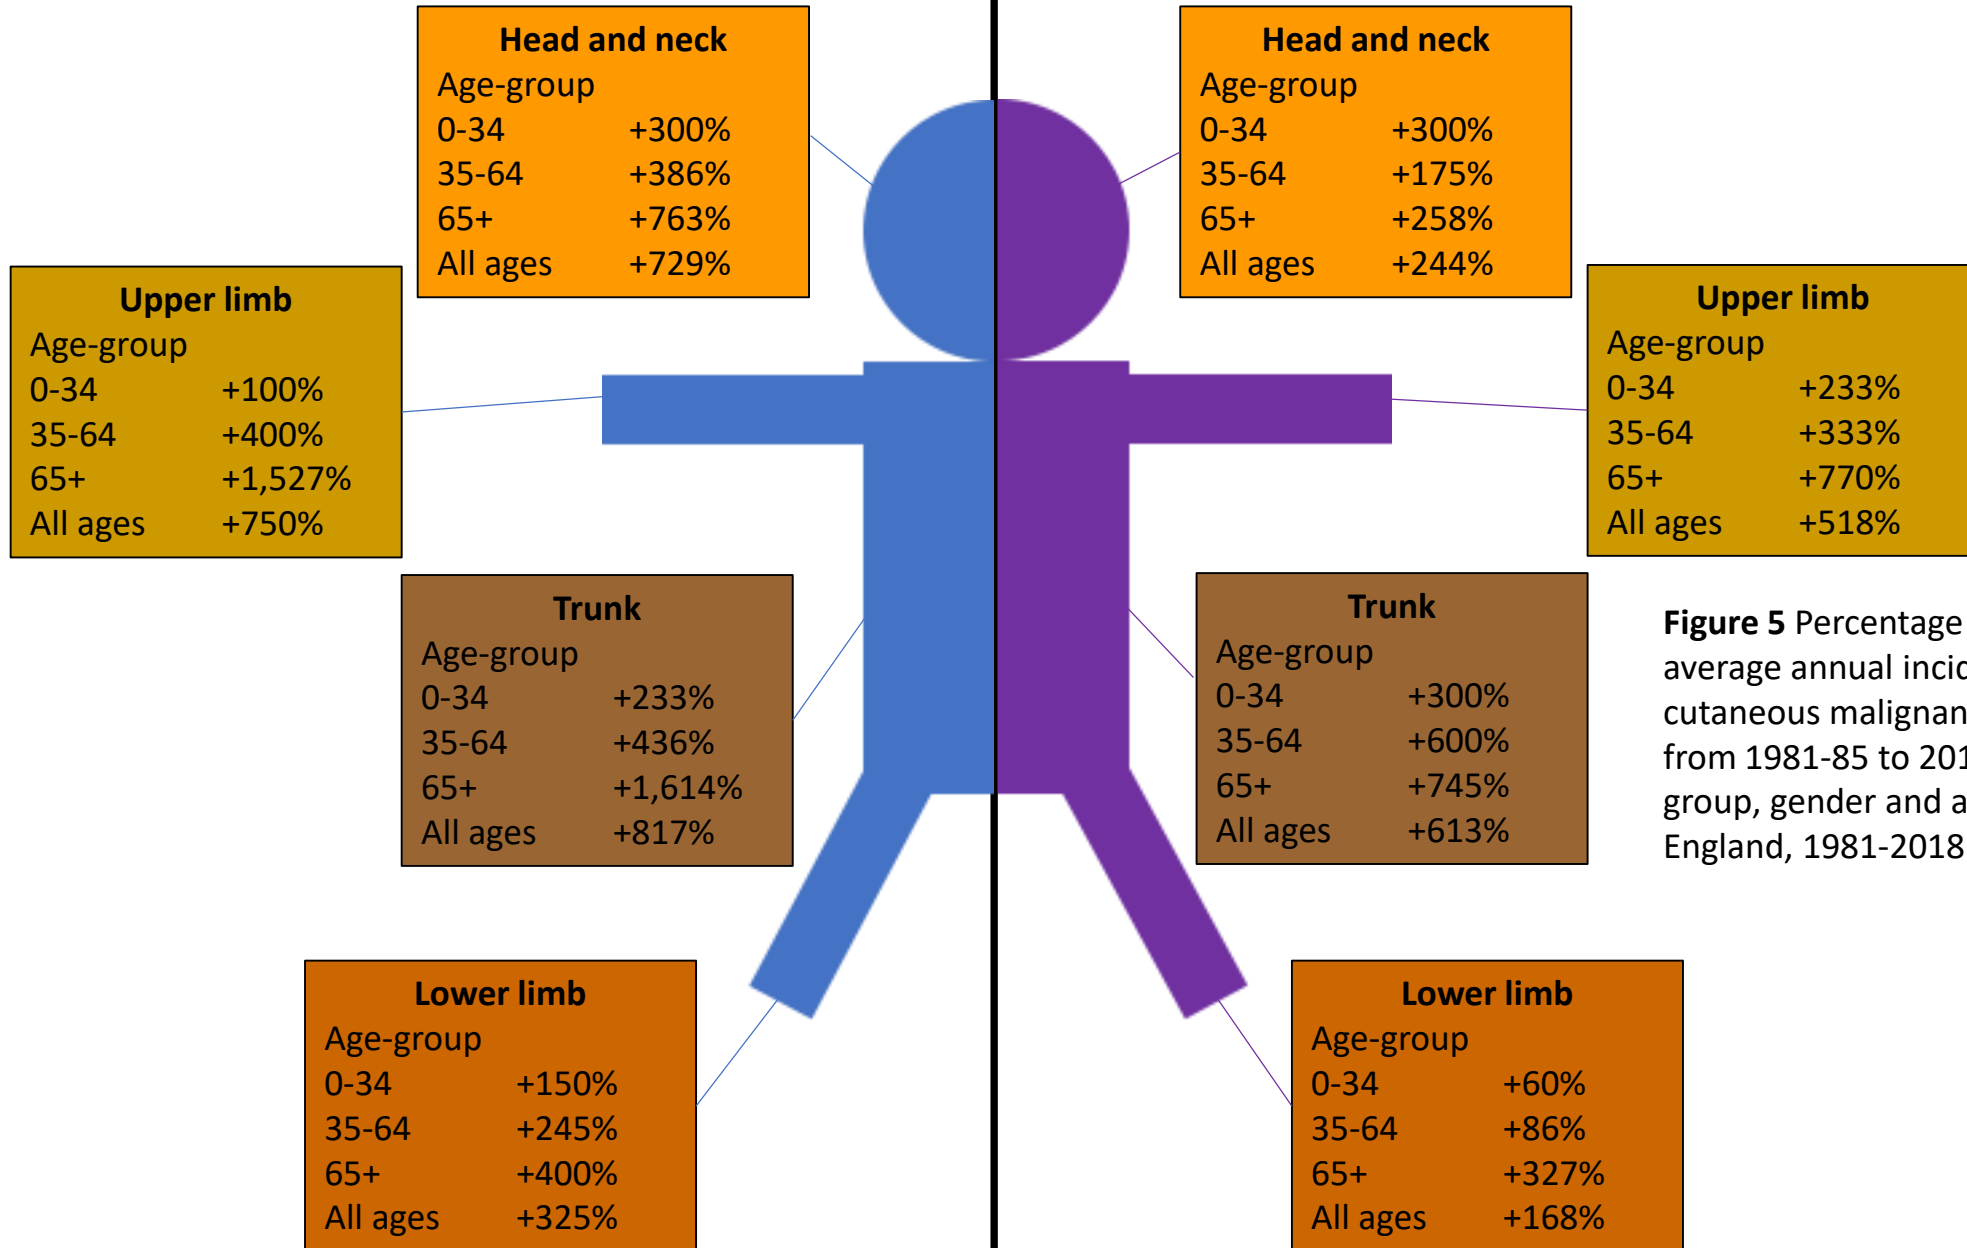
Head and neck
Age-group
0-34 +300%
35-64 +386%
65+ +763%
All ages +729%

Head and neck
Age-group
0-34 +300%
35-64 +175%
65+ +258%
All ages +244%

Upper limb
Age-group
0-34 +100%
35-64 +400%
65+ +1,527%
All ages +750%

Upper limb
Age-group
0-34 +233%
35-64 +333%
65+ +770%
All ages +518%

Trunk
Age-group
0-34 +233%
35-64 +436%
65+ +1,614%
All ages +817%

Trunk
Age-group
0-34 +300%
35-64 +600%
65+ +745%
All ages +613%

**Figure 5** Percentage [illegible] average annual incid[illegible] cutaneous malignan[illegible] from 1981-85 to 201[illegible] group, gender and a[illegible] England, 1981-2018

Lower limb
Age-group
0-34 +150%
35-64 +245%
65+ +400%
All ages +325%

Lower limb
Age-group
0-34 +60%
35-64 +86%
65+ +327%
All ages +168%